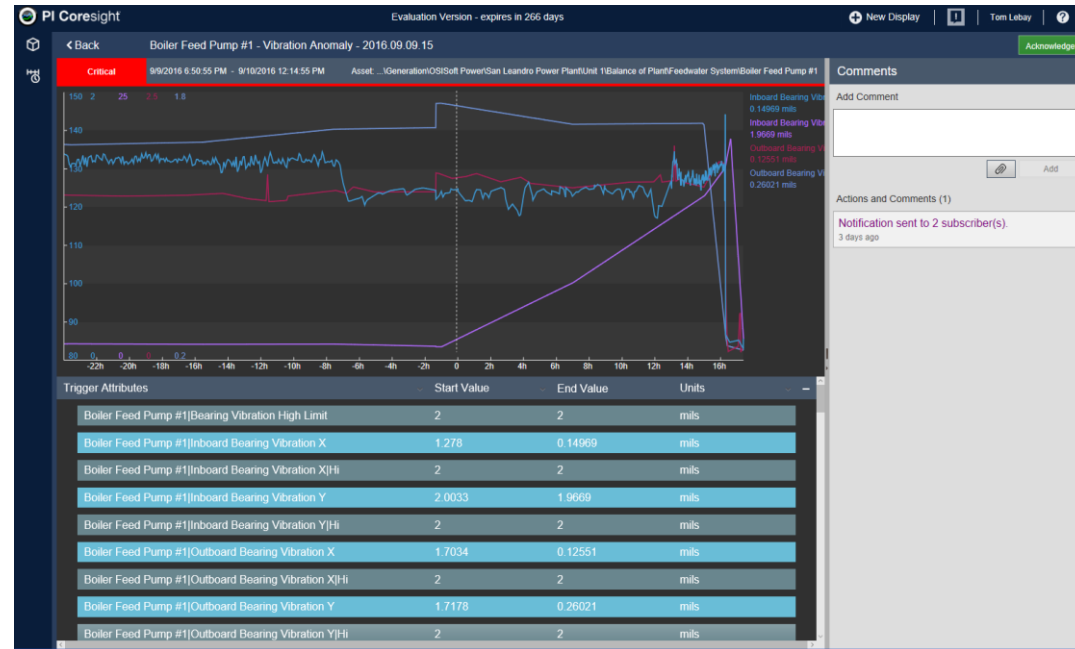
PI Coresight

Evaluation Version - expires in 266 days

New Display

Tom Lebay

?

Back

Boiler Feed Pump #1 - Vibration Anomaly - 2016.09.09.15

Acknowledge

Critical

9/9/2016 6:50:55 PM - 9/10/2016 12:14:55 PM

Asset: ...\Generation\OSISoft Power\San Leandro Power Plant\Unit 1\Balance of Plant\Feedwater System\Boiler Feed Pump #1

150 2 25 2.5 1.8

140

130

120

110

100

90

80 0 0 0 0.2

-22h -20h -18h -16h -14h -12h -10h -8h -6h -4h -2h 0 2h 4h 6h 8h 10h 12h 14h 16h

Inboard Bearing Vibr
0.14969 mils

Inboard Bearing Vibr
1.9669 mils

Outboard Bearing Vi
0.12551 mils

Outboard Bearing Vi
0.26021 mils

| Trigger Attributes | Start Value | End Value | Units |
|---|---|---|---|
| Boiler Feed Pump #1\|Bearing Vibration High Limit | 2 | 2 | mils |
| Boiler Feed Pump #1\|Inboard Bearing Vibration X | 1.278 | 0.14969 | mils |
| Boiler Feed Pump #1\|Inboard Bearing Vibration X\|Hi | 2 | 2 | mils |
| Boiler Feed Pump #1\|Inboard Bearing Vibration Y | 2.0033 | 1.9669 | mils |
| Boiler Feed Pump #1\|Inboard Bearing Vibration Y\|Hi | 2 | 2 | mils |
| Boiler Feed Pump #1\|Outboard Bearing Vibration X | 1.7034 | 0.12551 | mils |
| Boiler Feed Pump #1\|Outboard Bearing Vibration X\|Hi | 2 | 2 | mils |
| Boiler Feed Pump #1\|Outboard Bearing Vibration Y | 1.7178 | 0.26021 | mils |
| Boiler Feed Pump #1\|Outboard Bearing Vibration Y\|Hi | 2 | 2 | mils |

Comments

Add Comment

Add

Actions and Comments (1)

Notification sent to 2 subscriber(s).
3 days ago